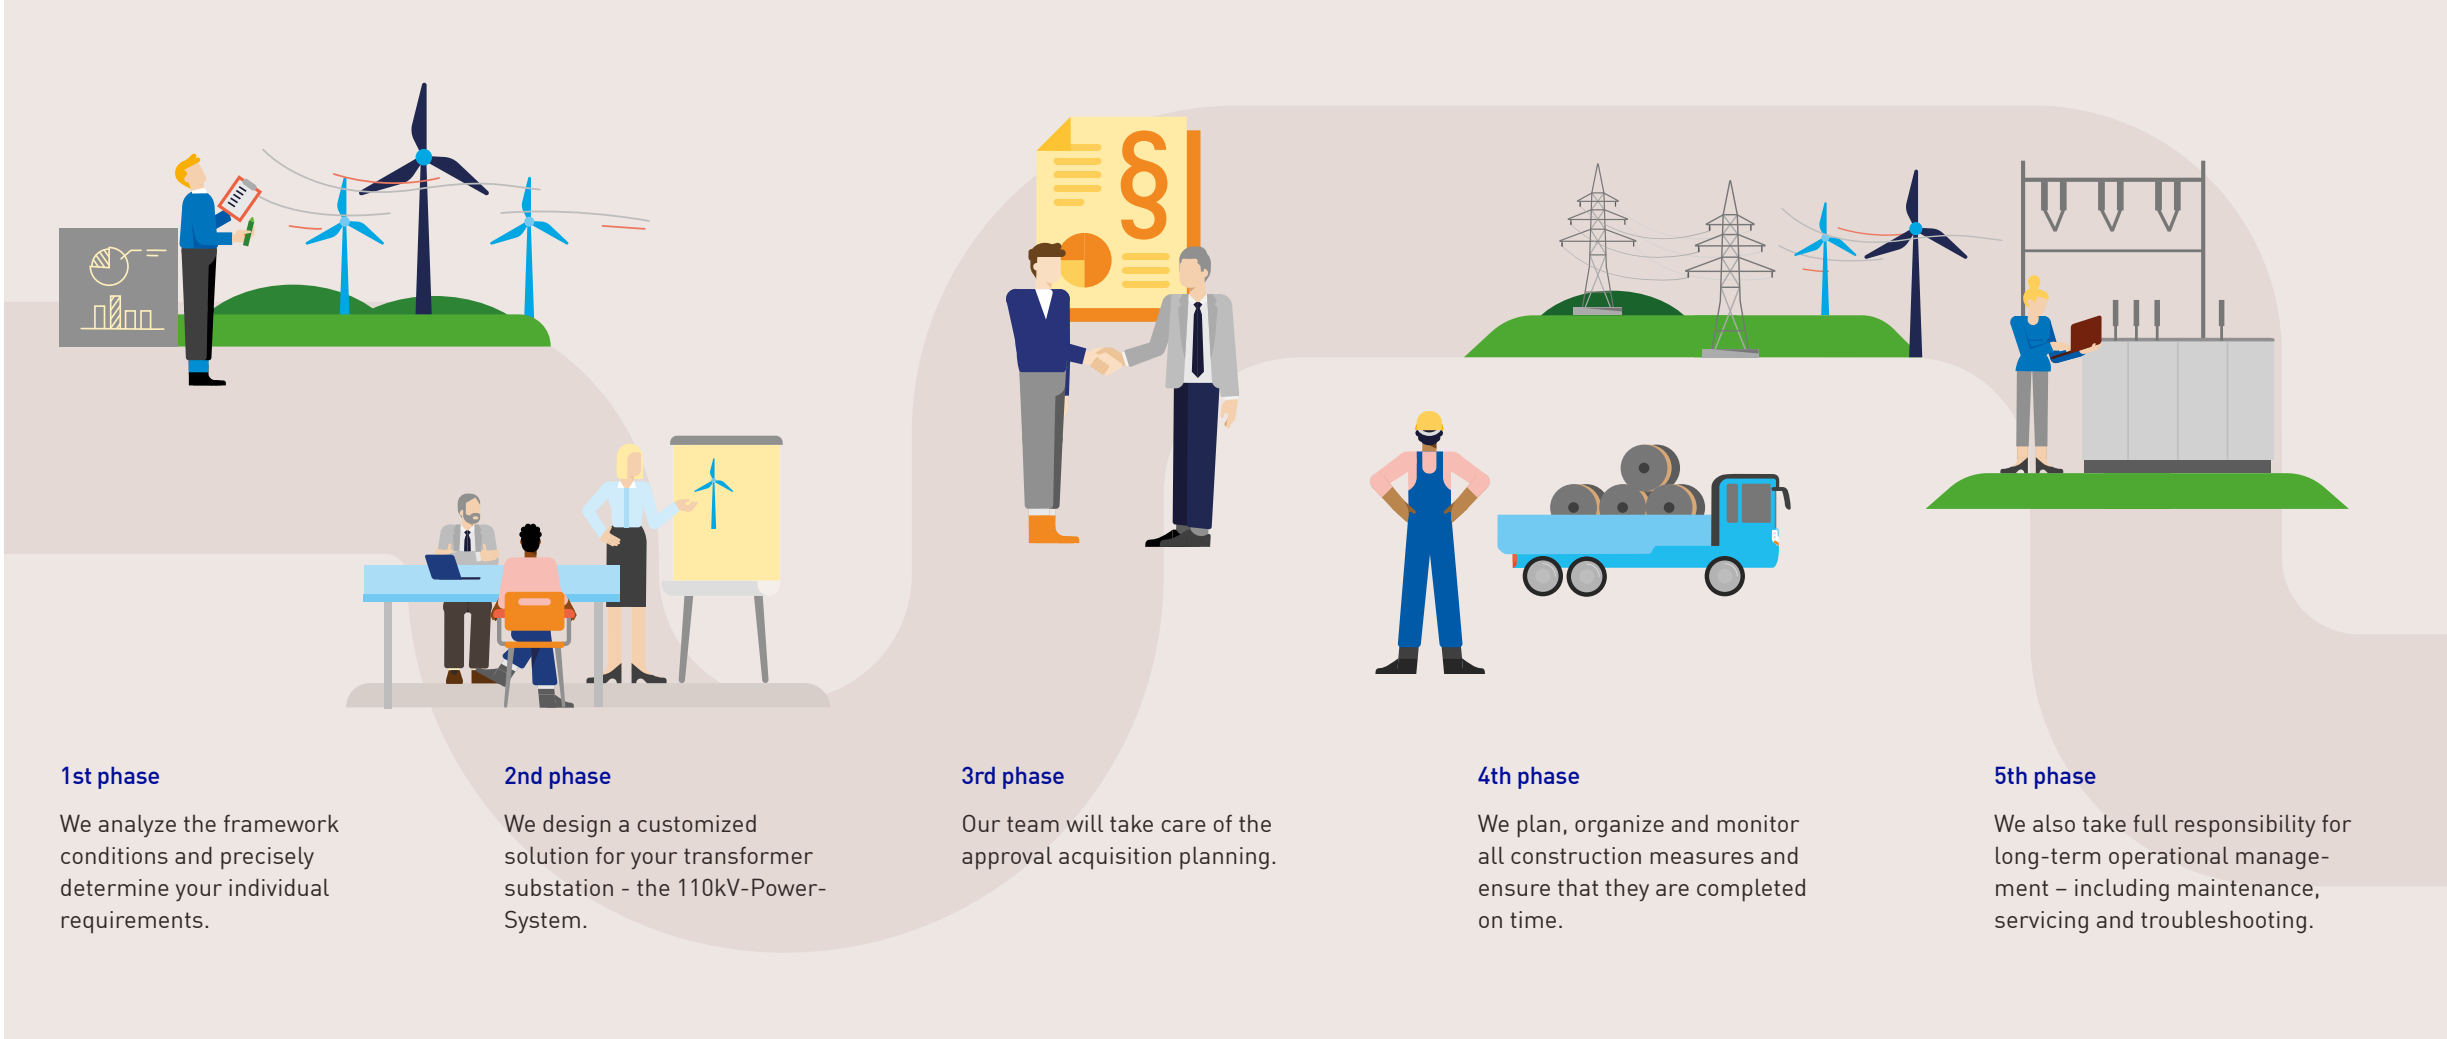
1st phase

We analyze the framework conditions and precisely determine your individual requirements.

2nd phase

We design a customized solution for your transformer substation - the 110kV-Power-System.

3rd phase

Our team will take care of the approval acquisition planning.

4th phase

We plan, organize and monitor all construction measures and ensure that they are completed on time.

5th phase

We also take full responsibility for long-term operational management – including maintenance, servicing and troubleshooting.